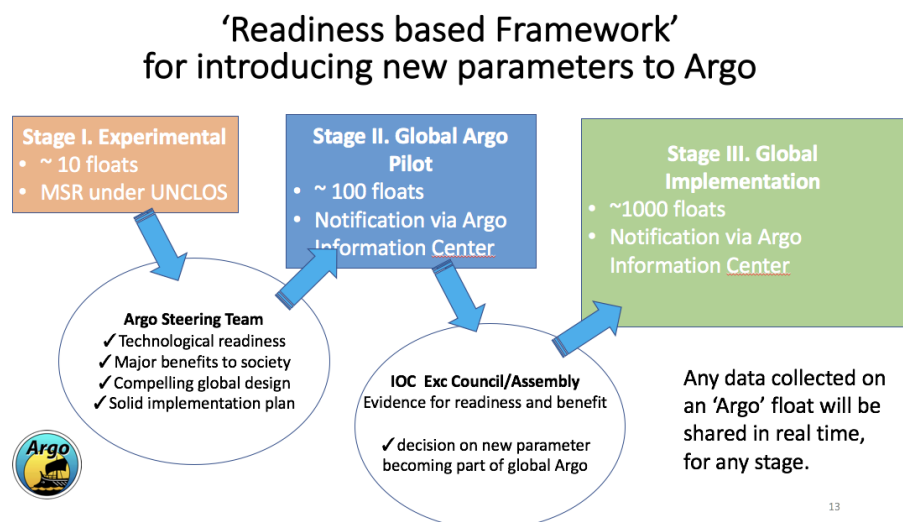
‘Readiness based Framework’
for introducing new parameters to Argo

Stage I. Experimental
• ~ 10 floats
• MSR under UNCLOS

Stage II. Global Argo Pilot
• ~ 100 floats
• Notification via Argo Information Center

Stage III. Global Implementation
• ~1000 floats
• Notification via Argo Information Center

Argo Steering Team
✓Technological readiness
✓Major benefits to society
✓Compelling global design
✓Solid implementation plan

IOC Exc Council/Assembly
Evidence for readiness and benefit

✓decision on new parameter becoming part of global Argo

Any data collected on an ‘Argo’ float will be shared in real time, for any stage.

Argo

13